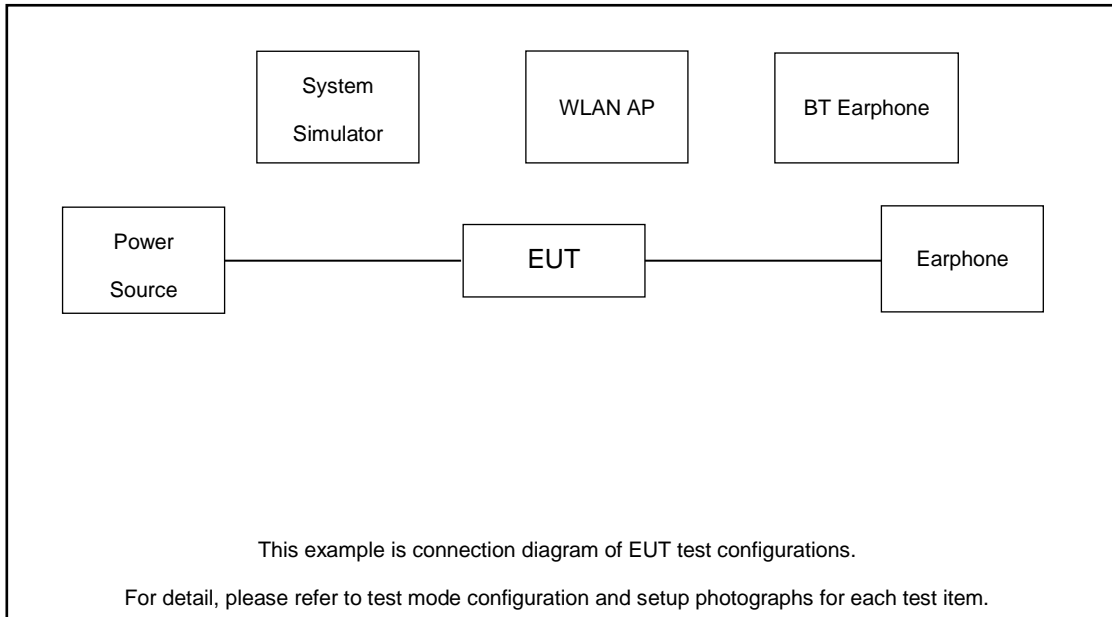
System Simulator

WLAN AP

BT Earphone

Power Source

EUT

Earphone

This example is connection diagram of EUT test configurations.

For detail, please refer to test mode configuration and setup photographs for each test item.